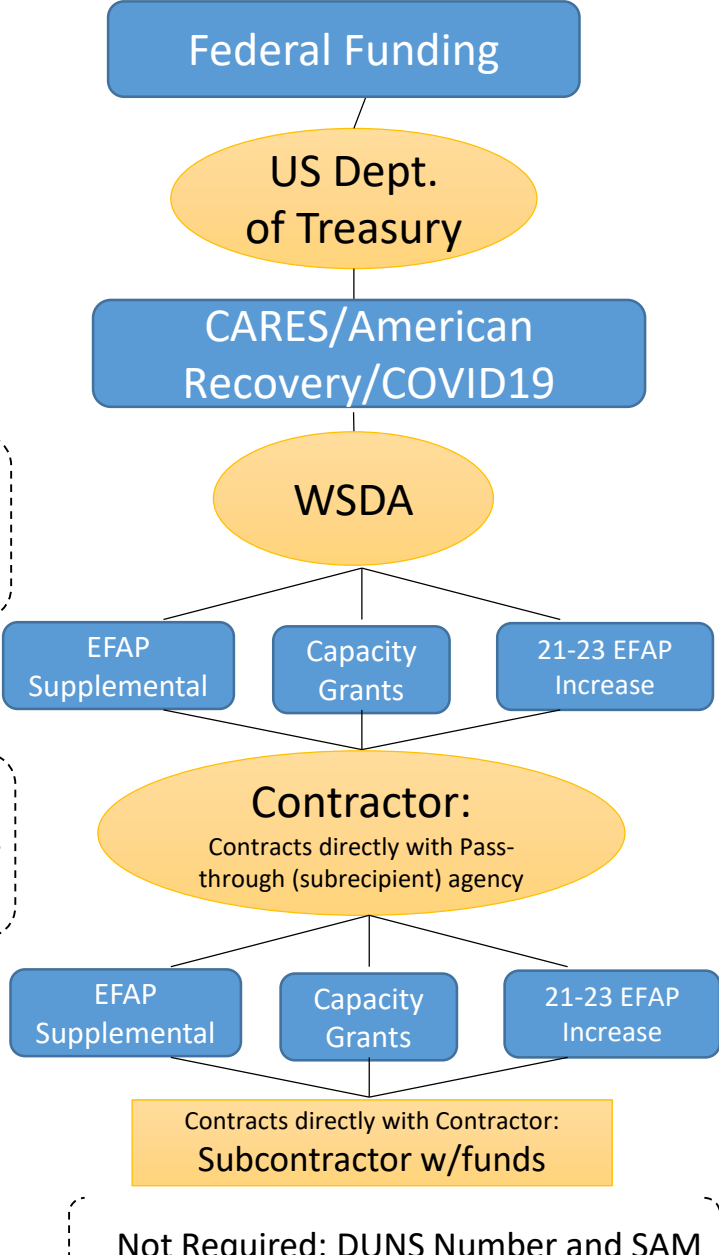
Federal Funding

US Dept. of Treasury

CARES/American Recovery/COVID19

WSDA

EFAP Supplemental

Capacity Grants

21-23 EFAP Increase

Contractor:

Contracts directly with Pass-through (subrecipient) agency

EFAP Supplemental

Capacity Grants

21-23 EFAP Increase

Contracts directly with Contractor:

Subcontractor w/funds

Not Required: DUNS Number and SAM